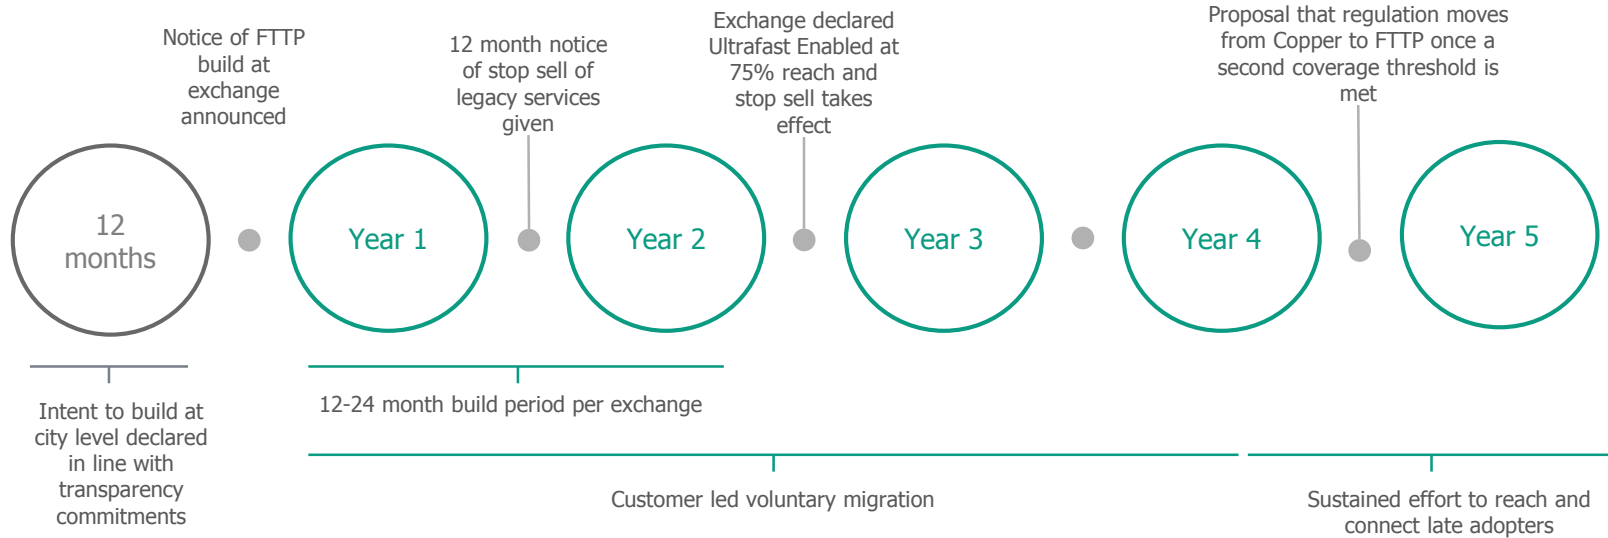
Notice of FTTP build at exchange announced

12 month notice of stop sell of legacy services given

Exchange declared Ultrafast Enabled at 75% reach and stop sell takes effect

Proposal that regulation moves from Copper to FTTP once a second coverage threshold is met

12 months

Year 1

Year 2

Year 3

Year 4

Year 5

Intent to build at city level declared in line with transparency commitments

12-24 month build period per exchange

Customer led voluntary migration

Sustained effort to reach and connect late adopters